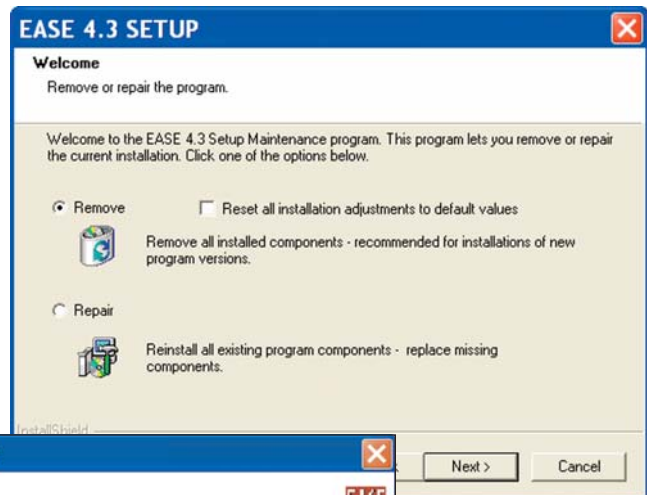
EASE 4.3 SETUP

Welcome

Remove or repair the program.

Welcome to the EASE 4.3 Setup Maintenance program. This program lets you remove or repair the current installation. Click one of the options below.

Remove

Reset all installation adjustments to default values

Remove all installed components - recommended for installations of new program versions.

Repair

Reinstall all existing program components - replace missing components.

InstallShield

Next >

Cancel

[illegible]